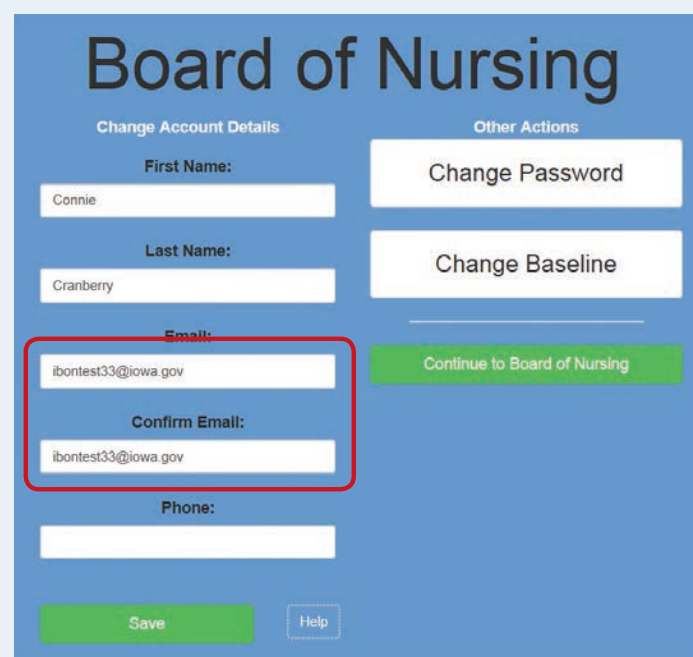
Board of Nursing

Change Account Details

First Name:

Connie

Last Name:

Cranberry

Email:

ibontest33@iowa.gov

Confirm Email:

ibontest33@iowa.gov

Phone:

Save

Help

Other Actions

Change Password

Change Baseline

Continue to Board of Nursing